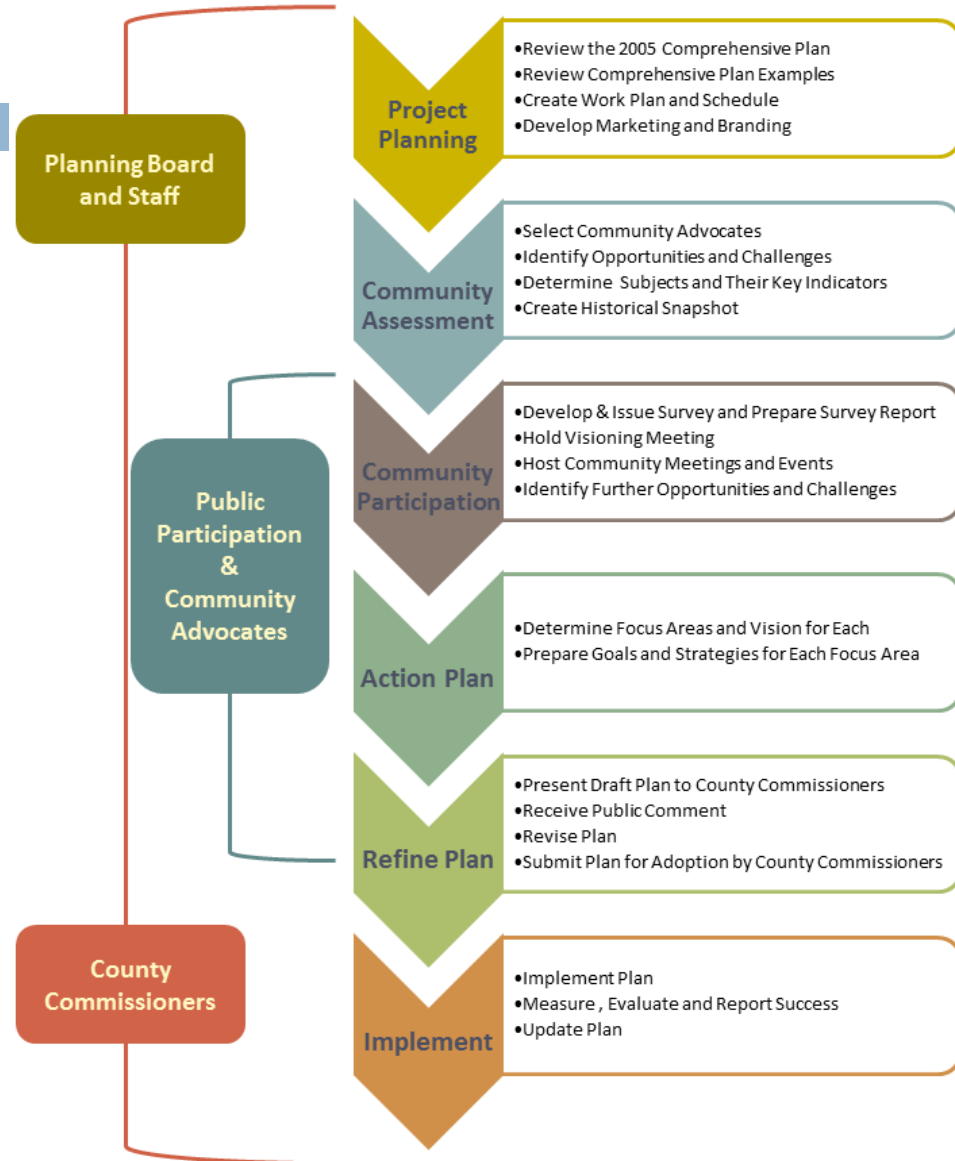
Planning Board and Staff

Public Participation & Community Advocates

County Commissioners

Project Planning

•Review the 2005 Comprehensive Plan
•Review Comprehensive Plan Examples
•Create Work Plan and Schedule
•Develop Marketing and Branding

Community Assessment

•Select Community Advocates
•Identify Opportunities and Challenges
•Determine Subjects and Their Key Indicators
•Create Historical Snapshot

Community Participation

•Develop & Issue Survey and Prepare Survey Report
•Hold Visioning Meeting
•Host Community Meetings and Events
•Identify Further Opportunities and Challenges

Action Plan

•Determine Focus Areas and Vision for Each
•Prepare Goals and Strategies for Each Focus Area

Refine Plan

•Present Draft Plan to County Commissioners
•Receive Public Comment
•Revise Plan
•Submit Plan for Adoption by County Commissioners

Implement

•Implement Plan
•Measure , Evaluate and Report Success
•Update Plan